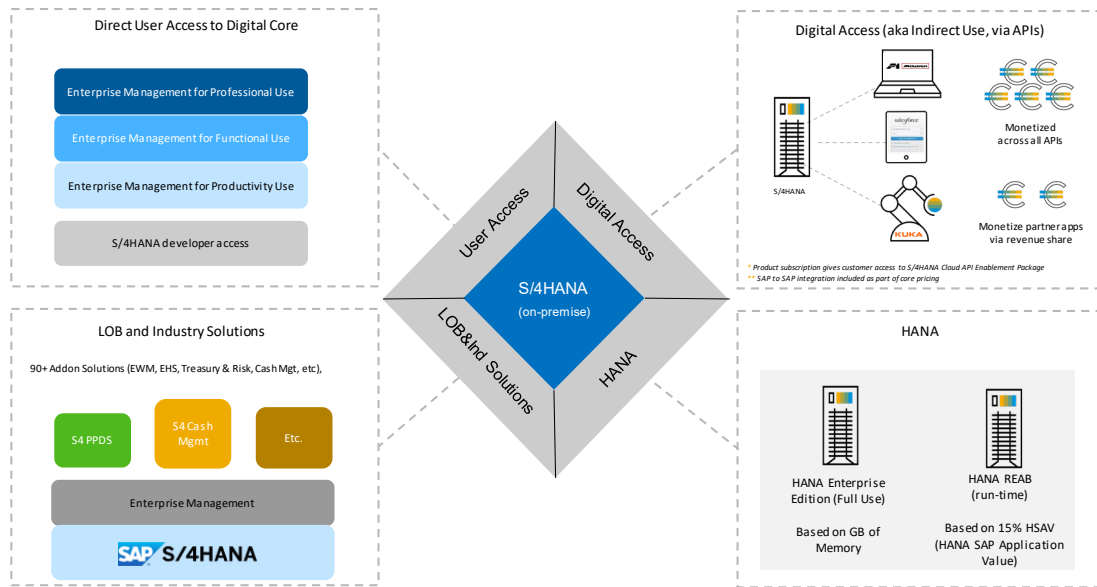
Direct User Access to Digital Core

Enterprise Management for Professional Use

Enterprise Management for Functional Use

Enterprise Management for Productivity Use

S/4HANA developer access

Digital Access (aka Indirect Use, via APIs)

S/4HANA

salesforce

KUKA

Monetized across all APIs

Monetize partner apps via revenue share

* Product subscription gives customer access to S/4HANA Cloud API Enablement Package
** SAP to SAP integration included as part of core pricing

User Access

Digital Access

S/4HANA
(on-premise)

LOB&Ind Solutions

HANA

LOB and Industry Solutions

90+ Addon Solutions (EWM, EHS, Treasury & Risk, Cash Mgt, etc),

S4 PPDS

S4 Cash Mgmt

Etc.

Enterprise Management

SAP S/4HANA

HANA

HANA Enterprise Edition (Full Use)

Based on GB of Memory

HANA REAB (run-time)

Based on 15% HSAV (HANA SAP Application Value)